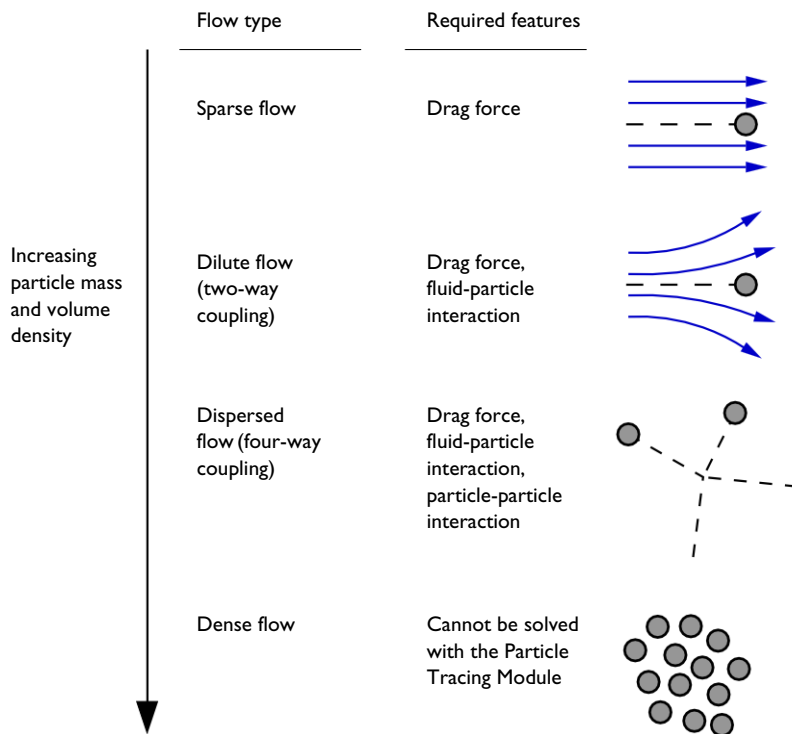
| Flow type | Required features |
|---|---|
| Sparse flow | Drag force |
| Dilute flow (two-way coupling) | Drag force, fluid-particle interaction |
| Dispersed flow (four-way coupling) | Drag force, fluid-particle interaction, particle-particle interaction |
| Dense flow | Cannot be solved with the Particle Tracing Module |

Increasing particle mass and volume density